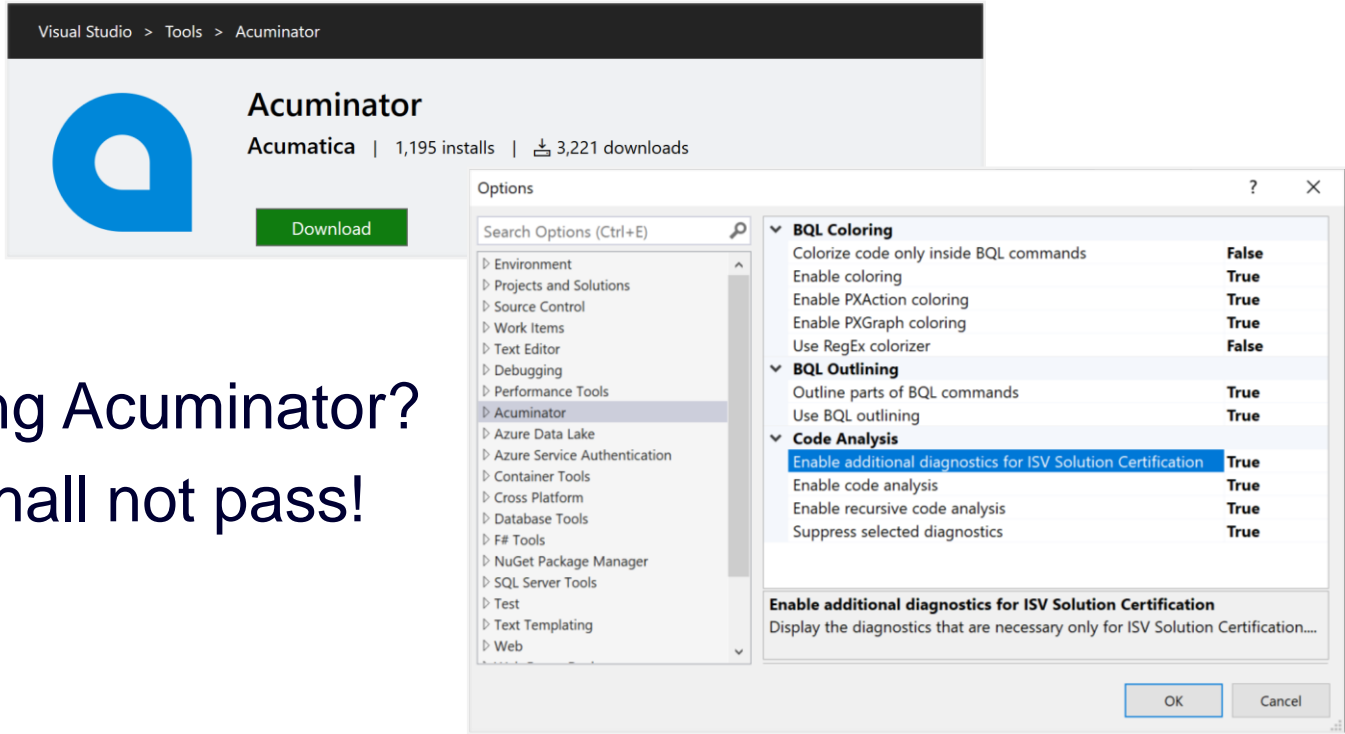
Visual Studio > Tools > Acuminator

Acuminator

Acumatica | 1,195 installs | 3,221 downloads

Download

ng Acuminator?

hall not pass!

Options

?

Search Options (Ctrl+E)

Environment
Projects and Solutions
Source Control
Work Items
Text Editor
Debugging
Performance Tools
Acuminator
Azure Data Lake
Azure Service Authentication
Container Tools
Cross Platform
Database Tools
F# Tools
NuGet Package Manager
SQL Server Tools
Test
Text Templating
Web

| BQL Coloring | |
|---|---|
| Colorize code only inside BQL commands | False |
| Enable coloring | True |
| Enable PXAction coloring | True |
| Enable PXGraph coloring | True |
| Use RegEx colorizer | False |
| **BQL Outlining** | |
| Outline parts of BQL commands | True |
| Use BQL outlining | True |
| **Code Analysis** | |
| Enable additional diagnostics for ISV Solution Certification | True |
| Enable code analysis | True |
| Enable recursive code analysis | True |
| Suppress selected diagnostics | True |

Enable additional diagnostics for ISV Solution Certification
Display the diagnostics that are necessary only for ISV Solution Certification....

OK
Cancel